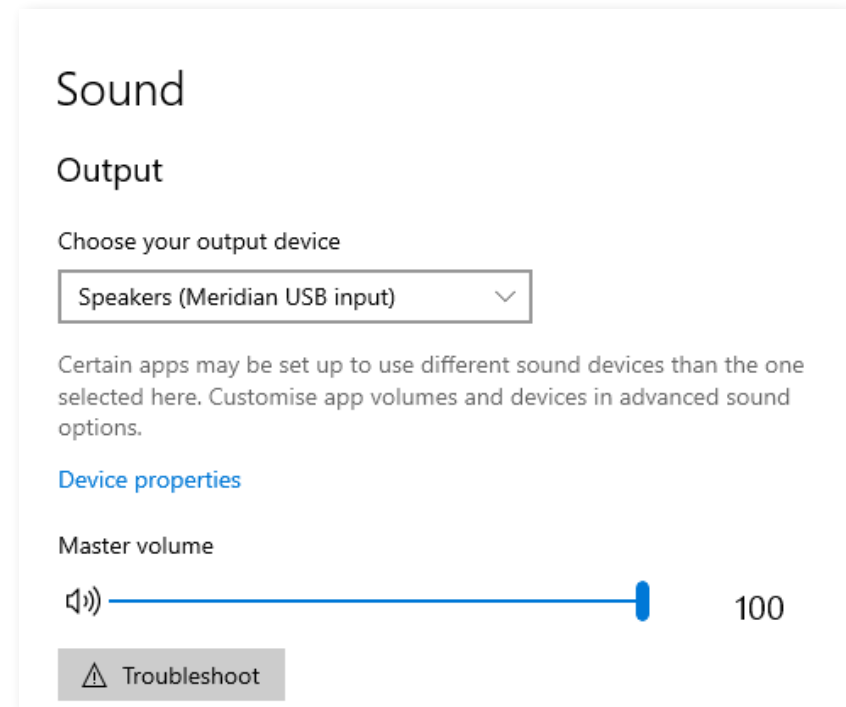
Sound

Output

Choose your output device

Speakers (Meridian USB input)

Certain apps may be set up to use different sound devices than the one selected here. Customise app volumes and devices in advanced sound options.

Device properties

Master volume

100

Troubleshoot